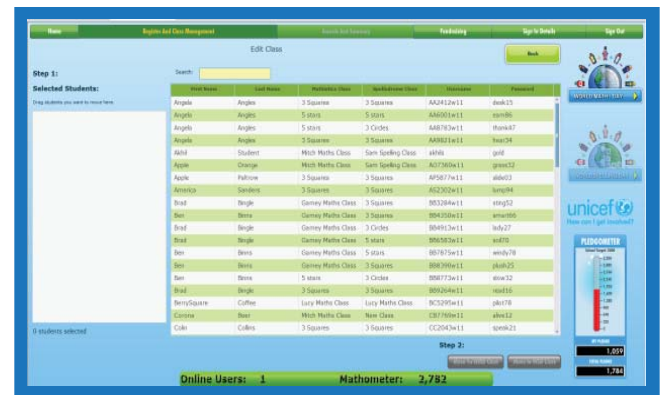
Home | Register And Class Management | Search And Summary | Fundraising | Sign In Details | Sign Out

Edit Class

Back

Step 1:

Selected Students:

Drag students you want to move here.

0 students selected

Search:

| First Name | Last Name | Mathletics Class | Spellodrome Class | Username | Password |
|---|---|---|---|---|---|
| Angela | Angles | 3 Squares | 3 Squares | AA2412w11 | desk15 |
| Angela | Angles | 5 stars | 5 stars | AA6001w11 | corn86 |
| Angela | Angles | 5 stars | 3 Circles | AA8783w11 | thank47 |
| Angela | Angles | 3 Squares | 3 Squares | AA9821w11 | bear34 |
| Akhil | Student | Mitch Maths Class | Sam Spelling Class | akhils | gold |
| Apple | Orange | Mitch Maths Class | Sam Spelling Class | AO7360w11 | greek32 |
| Apple | Paltrow | 3 Squares | 3 Squares | AP5877w11 | slide03 |
| America | Sanders | 3 Squares | 3 Squares | AS2302w11 | lump94 |
| Brad | Bingle | Gamey Maths Class | 3 Squares | BB3284w11 | sting52 |
| Ben | Binns | Gamey Maths Class | 3 Squares | BB4358w11 | amen96 |
| Brad | Bingle | Gamey Maths Class | 3 Circles | BB4913w11 | lady27 |
| Brad | Bingle | Gamey Maths Class | 5 stars | BB6583w11 | six875 |
| Ben | Binns | Gamey Maths Class | 5 stars | BB7875w11 | windy78 |
| Ben | Binns | Gamey Maths Class | 3 Squares | BB8398w11 | plush25 |
| Ben | Binns | 5 stars | 3 Circles | BB8773w11 | stow32 |
| Brad | Bingle | 3 Squares | 3 Squares | BB9264w11 | read16 |
| BerrySquare | Coffee | Lucy Maths Class | Lucy Maths Class | BC5295w11 | pilot78 |
| Corona | Beer | Mitch Maths Class | New Class | CB7769w11 | alive12 |
| Colin | Collins | 3 Squares | 3 Squares | CC2043w11 | speak21 |

Step 2:

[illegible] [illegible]

Online Users: 1 Mathometer: 2,782

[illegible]

unicef

How can I get involved?

PLEDGOMETER

1,059

1,784